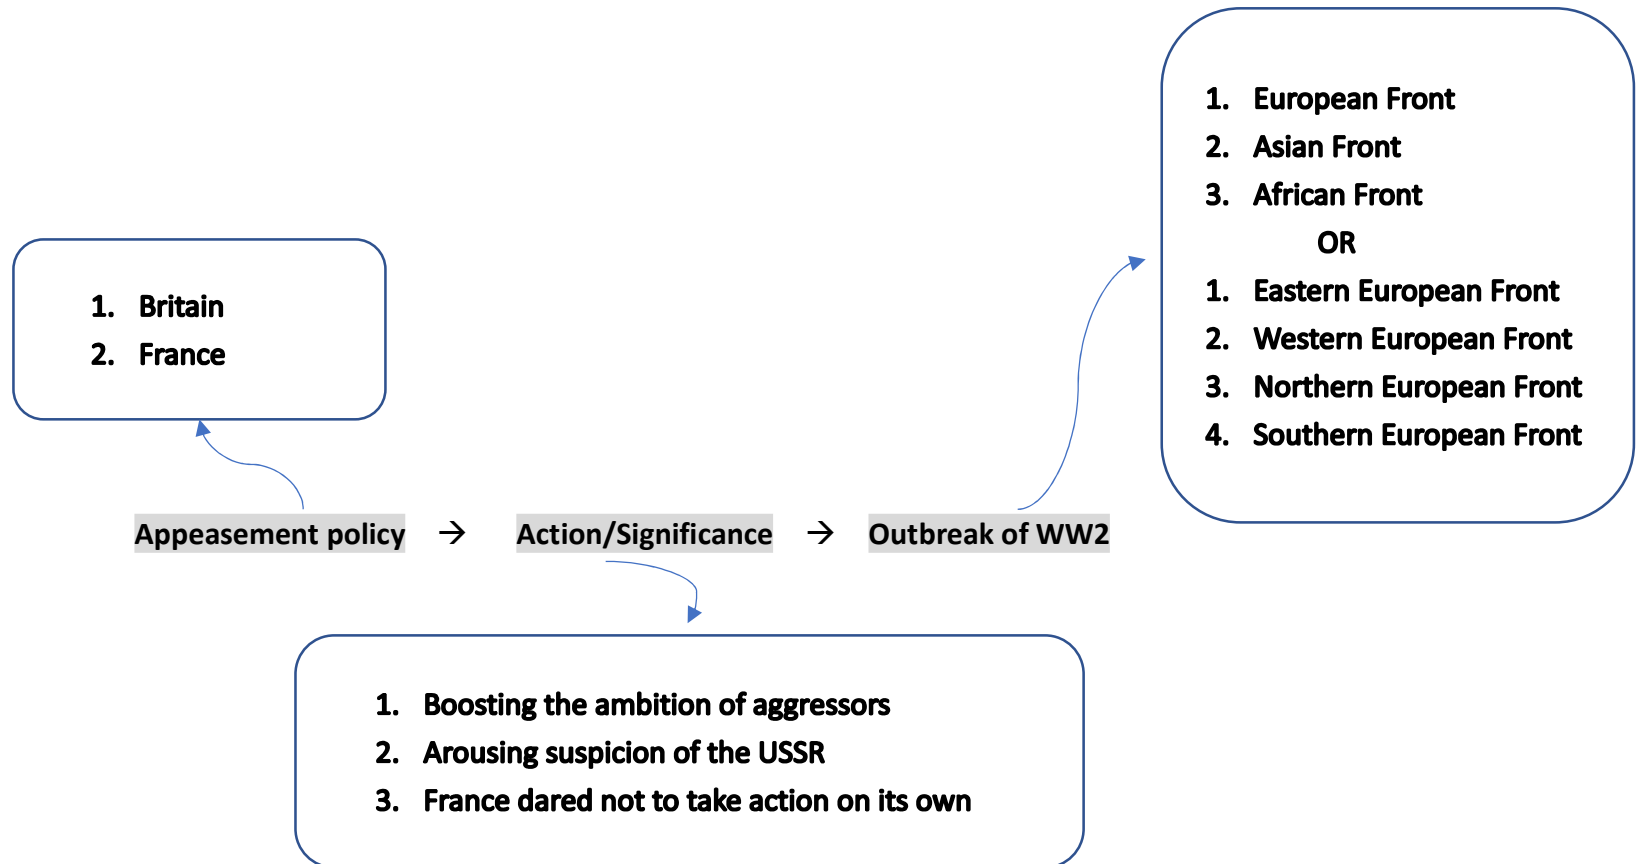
1. European Front
2. Asian Front
3. African Front
OR
1. Eastern European Front
2. Western European Front
3. Northern European Front
4. Southern European Front

1. Britain
2. France

Appeasement policy → Action/Significance → Outbreak of WW2

1. Boosting the ambition of aggressors
2. Arousing suspicion of the USSR
3. France dared not to take action on its own